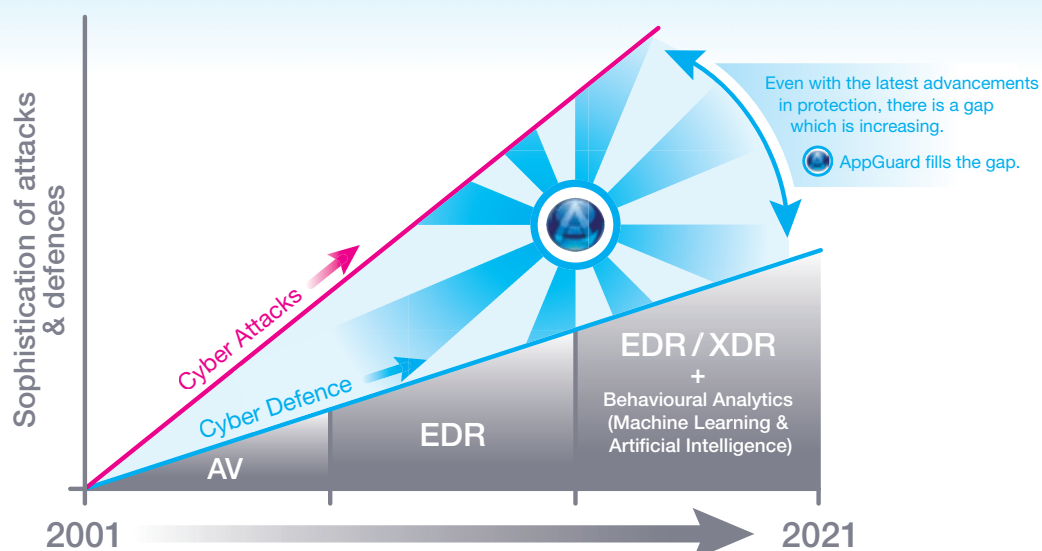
Sophistication of attacks & defences

Even with the latest advancements in protection, there is a gap which is increasing.

AppGuard fills the gap.

Cyber Attacks

Cyber Defence

AV

EDR

EDR / XDR
+
Behavioural Analytics
(Machine Learning & Artificial Intelligence)

2001

2021